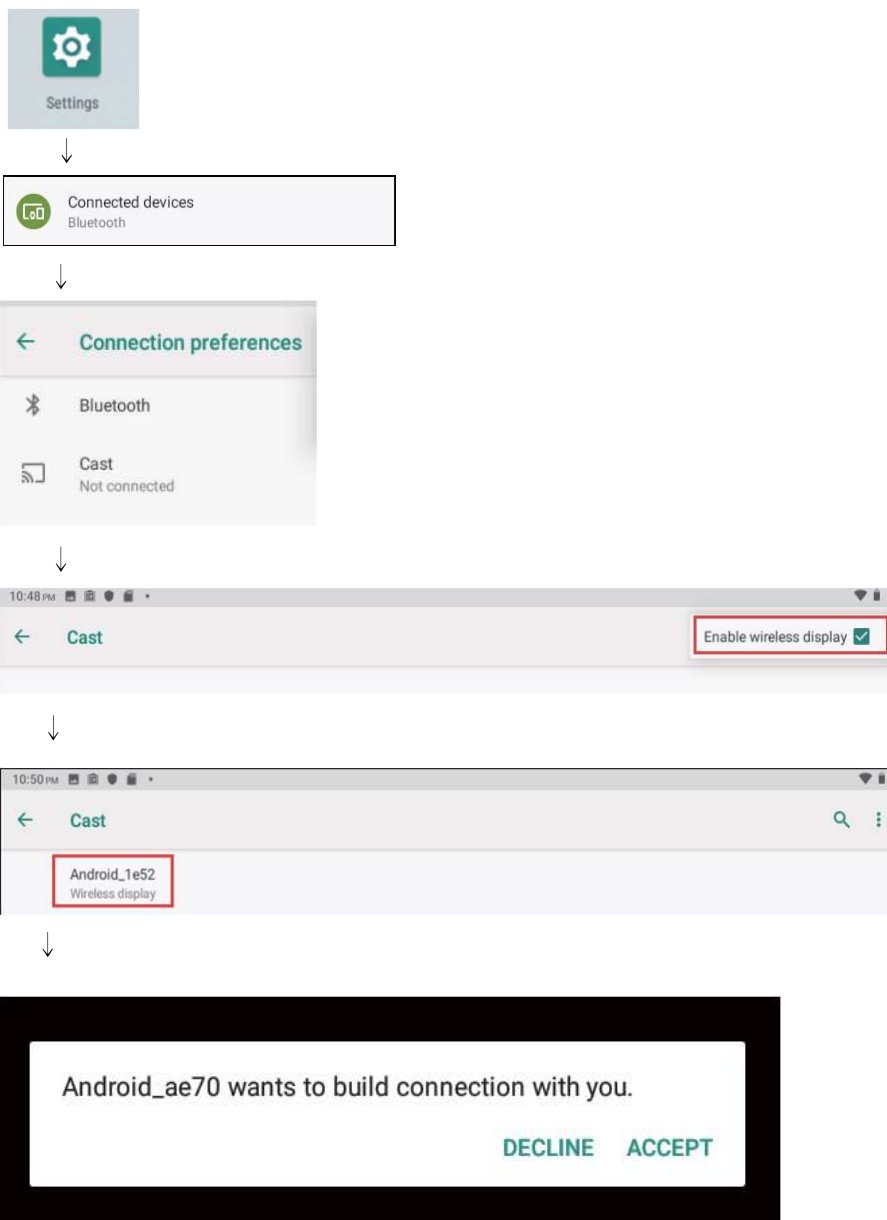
Settings

↓

Connected devices
Bluetooth

↓

Connection preferences

Bluetooth

Cast
Not connected

↓

10:48 PM

Cast

Enable wireless display

↓

10:50 PM

Cast

Android_1e52
Wireless display

↓

Android_ae70 wants to build connection with you.

DECLINE ACCEPT